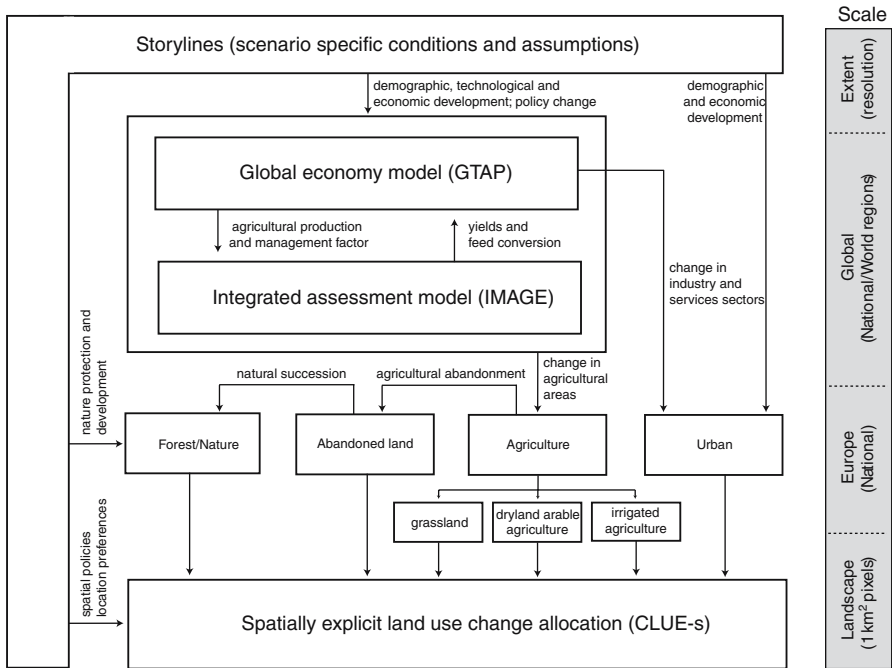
Scale

Storylines (scenario specific conditions and assumptions)

demographic, technological and economic development; policy change

demographic and economic development

Global economy model (GTAP)

agricultural production and management factor

yields and feed conversion

Integrated assessment model (IMAGE)

change in industry and services sectors

nature protection and development

natural succession

agricultural abandonment

change in agricultural areas

Forest/Nature

Abandoned land

Agriculture

Urban

grassland

dryland arable agriculture

irrigated agriculture

spatial policies location preferences

Spatially explicit land use change allocation (CLUE-s)

Extent (resolution)

Global (National/World regions)

Europe (National)

Landscape (1 km$^2$ pixels)